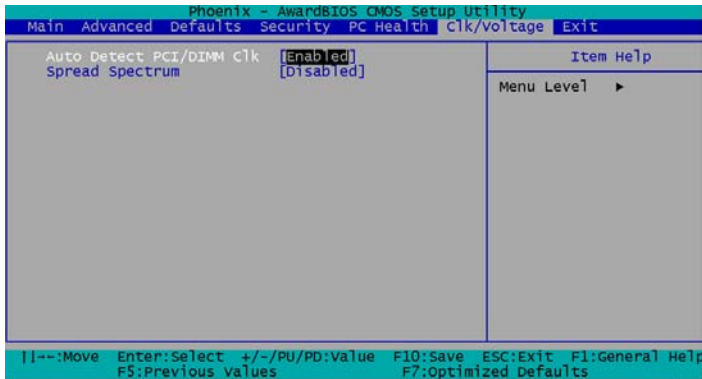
Phoenix - AwardBIOS CMOS Setup Utility
Main Advanced Defaults Security PC Health Clk/Voltage Exit

Auto Detect PCI/DIMM Clk [Enabled]
Spread Spectrum [Disabled]

Item Help

Menu Level ►

↑↓→←:Move Enter:Select +/-/PU/PD:Value F10:Save ESC:Exit F1:General Help
F5:Previous Values F7:Optimized Defaults